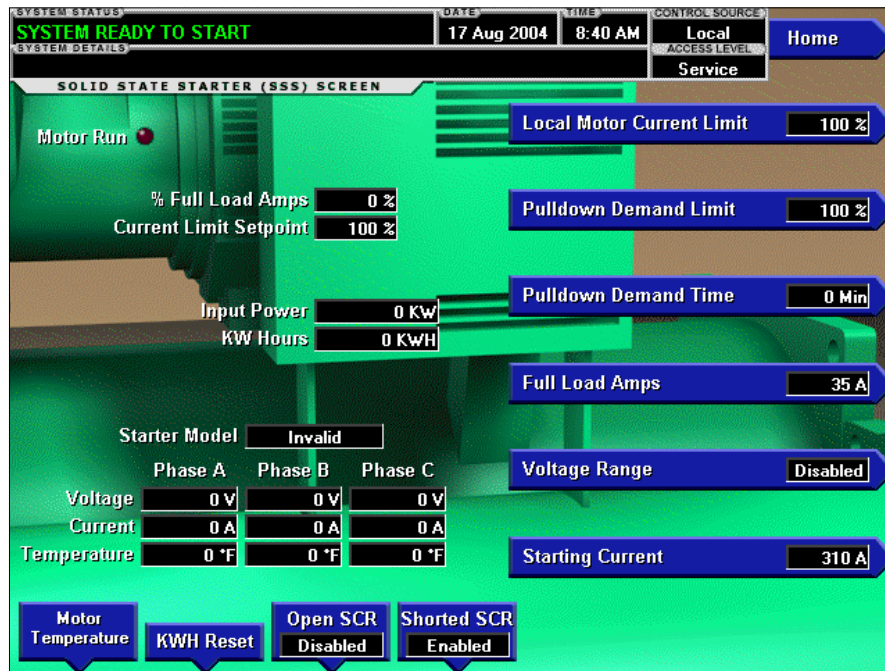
SYSTEM STATUS
SYSTEM READY TO START
SYSTEM DETAILS
DATE
17 Aug 2004
TIME
8:40 AM
CONTROL SOURCE
Local
ACCESS LEVEL
Service
Home

SOLID STATE STARTER (SSS) SCREEN

Motor Run

% Full Load Amps 0 %
Current Limit Setpoint 100 %

Input Power 0 KW
KW Hours 0 KWH

Starter Model Invalid

| | Phase A | Phase B | Phase C |
|---|---|---|---|
| Voltage | 0 V | 0 V | 0 V |
| Current | 0 A | 0 A | 0 A |
| Temperature | 0 °F | 0 °F | 0 °F |

Local Motor Current Limit 100 %
Pulldown Demand Limit 100 %
Pulldown Demand Time 0 Min
Full Load Amps 35 A
Voltage Range Disabled
Starting Current 310 A

Motor Temperature
KWH Reset
Open SCR Disabled
Shorted SCR Enabled